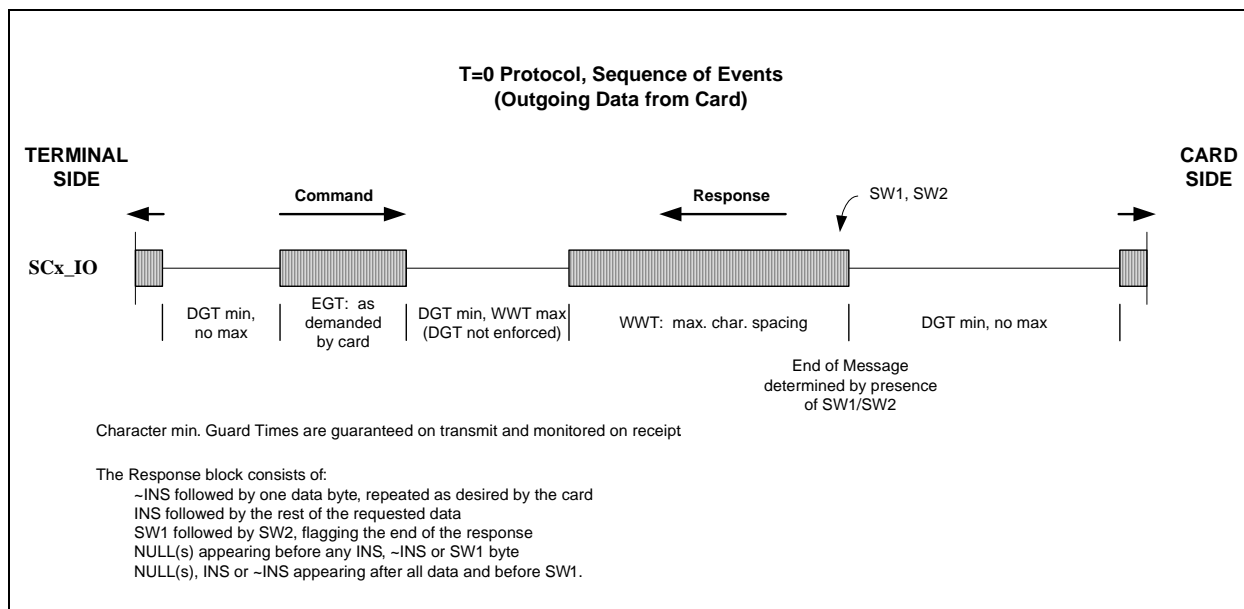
T=0 Protocol, Sequence of Events
(Outgoing Data from Card)

TERMINAL SIDE

CARD SIDE

Command

Response

SW1, SW2

SCx_IO

DGT min, no max

EGT: as demanded by card

DGT min, WWT max (DGT not enforced)

WWT: max. char. spacing

DGT min, no max

End of Message determined by presence of SW1/SW2

Character min. Guard Times are guaranteed on transmit and monitored on receipt

The Response block consists of:
~INS followed by one data byte, repeated as desired by the card
INS followed by the rest of the requested data
SW1 followed by SW2, flagging the end of the response
NULL(s) appearing before any INS, ~INS or SW1 byte
NULL(s), INS or ~INS appearing after all data and before SW1.